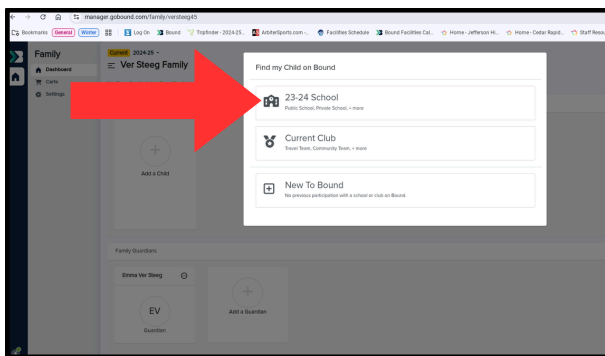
manager.gobound.com/family/versteeg45

Bookmarks General Winter Log On Bound Tripfinder - 2024-25... ArbiterSports.com -... Facilities Schedule Bound Facilities Cal... Home - Jefferson Hi... Home - Cedar Rapid... Staff Resou

Family
Dashboard
Carts
Settings

Current 2024-25
Ver Steeg Family

Add a Child

Family Guardians

Emma Ver Steeg
EV
Guardian

Add a Guardian

Find my Child on Bound

23-24 School
Public School, Private School, + more

Current Club
Travel Team, Community Team, + more

New To Bound
No previous participation with a school or club on Bound.